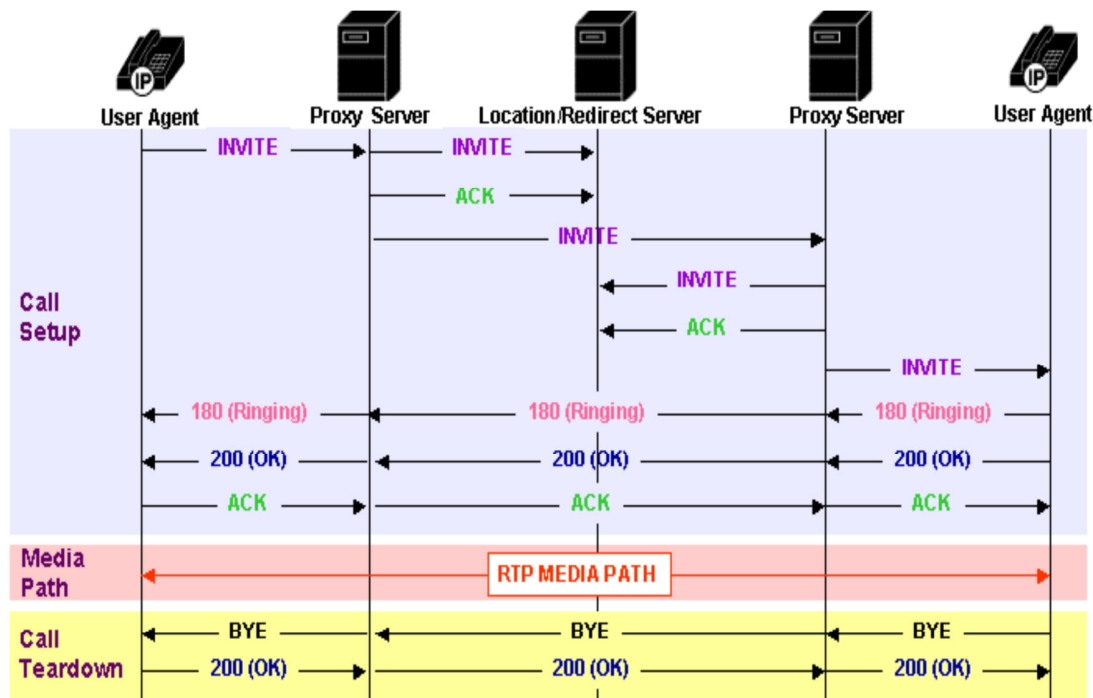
IP
User Agent

Proxy Server

Location/Redirect Server

Proxy Server

IP
User Agent

Call Setup

INVITE

INVITE

ACK

INVITE

INVITE

ACK

INVITE

180 (Ringing)

180 (Ringing)

180 (Ringing)

200 (OK)

200 (OK)

200 (OK)

ACK

ACK

ACK

Media Path

RTP MEDIA PATH

Call Teardown

BYE

BYE

BYE

200 (OK)

200 (OK)

200 (OK)